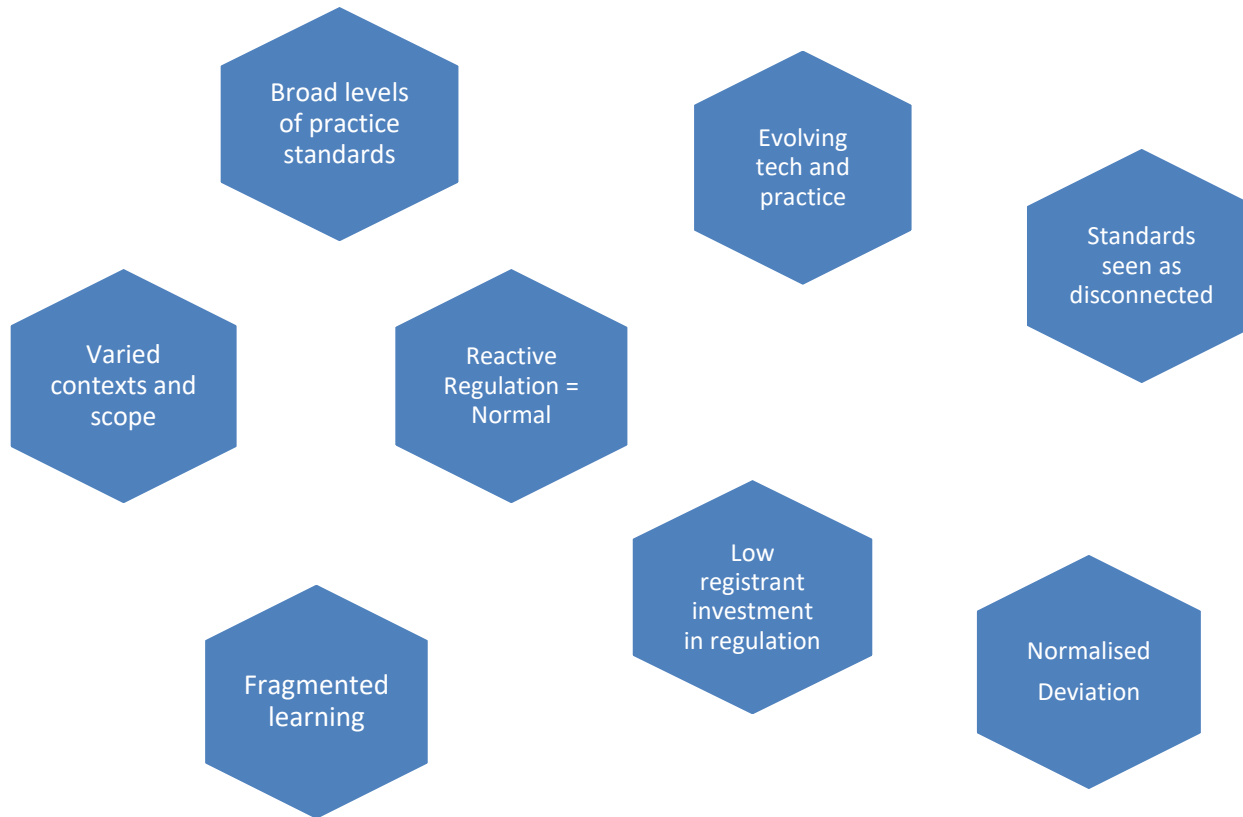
Broad levels of practice standards

Evolving tech and practice

Standards seen as disconnected

Varied contexts and scope

Reactive Regulation = Normal

Low registrant investment in regulation

Fragmented learning

Normalised Deviation